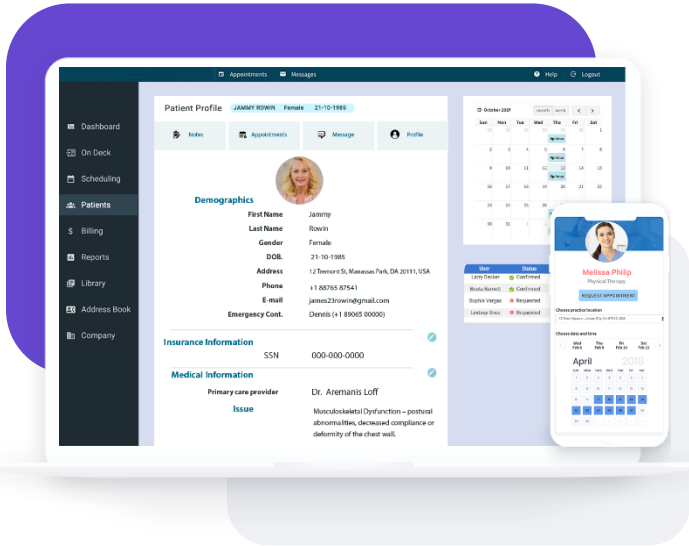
Appointments Messages Help Logout

Dashboard
On Deck
Scheduling
Patients
Billing
Reports
Library
Address Book
Company

Patient Profile JAMMY ROWIN Female 21-10-1986

Notes Appointments Message Profile

Demographics

| | |
|---|---|
| First Name | Jammy |
| Last Name | Rowin |
| Gender | Female |
| DOB. | 21-10-1985 |
| Address | 12 Tremont St, Manassas Park, DA 20111, USA |
| Phone | +1 88765 87541 |
| E-mail | james23rowin@gmail.com |
| Emergency Cont. | Dennis (+1 89065 00000) |

Insurance Information

SSN 000-000-0000

Medical Information

Primary care provider Dr. Aremanis Loff

Issue Musculoskeletal Dysfunction – postural abnormalities, decreased compliance or deformity of the chest wall.

October 2021 month week

| Sun | Mon | Tue | Wed | Thu | Fri | Sat |
|---|---|---|---|---|---|---|
| 28 | 29 | 30 | 31 | 1 | 2 | 3 |
| 2 | 3 | 4 | 5 | 6 | 7 | 8 |
| 9 | 10 | 11 | 12 | 13 | 14 | 15 |
| 16 | 17 | 18 | 19 | 20 | 21 | 22 |
| 23 | 24 | 25 | 26 | 27 | 28 | 29 |
| 30 | 31 | 1 | | | | |

| User | Status |
|---|---|
| Larry Decker | Confirmed |
| Brodie Barrett | Confirmed |
| Sophie Vargas | Requested |
| Lindsay Ennis | Requested |

Melissa Philip
Physical Therapy
REQUEST APPOINTMENT
Choose practice location
Choose date and time

April 2019